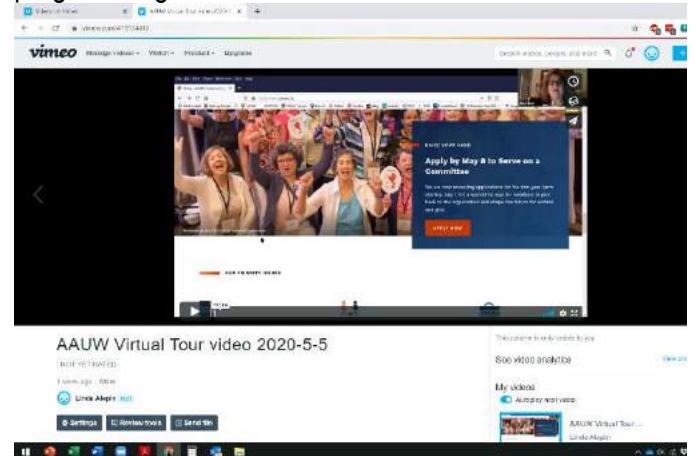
Videos on Vimeo
AAUW Virtual Tour video 2020-5-5
vimeo.com/415134403
vimeo Manage videos Watch Product Upgrade
Search videos, people, and more
RAISE YOUR HAND
Apply by May 8 to Serve on a Committee
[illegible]
APPLY NOW
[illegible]
AAUW Virtual Tour video 2020-5-5
NOT YET RATED
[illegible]
Linda Alegre
Settings
Review tools
Send file
This column is only visible to you
See video analytics
View all
My videos
Autoplay next video
AAUW Virtual Tour...
Linda Alegre